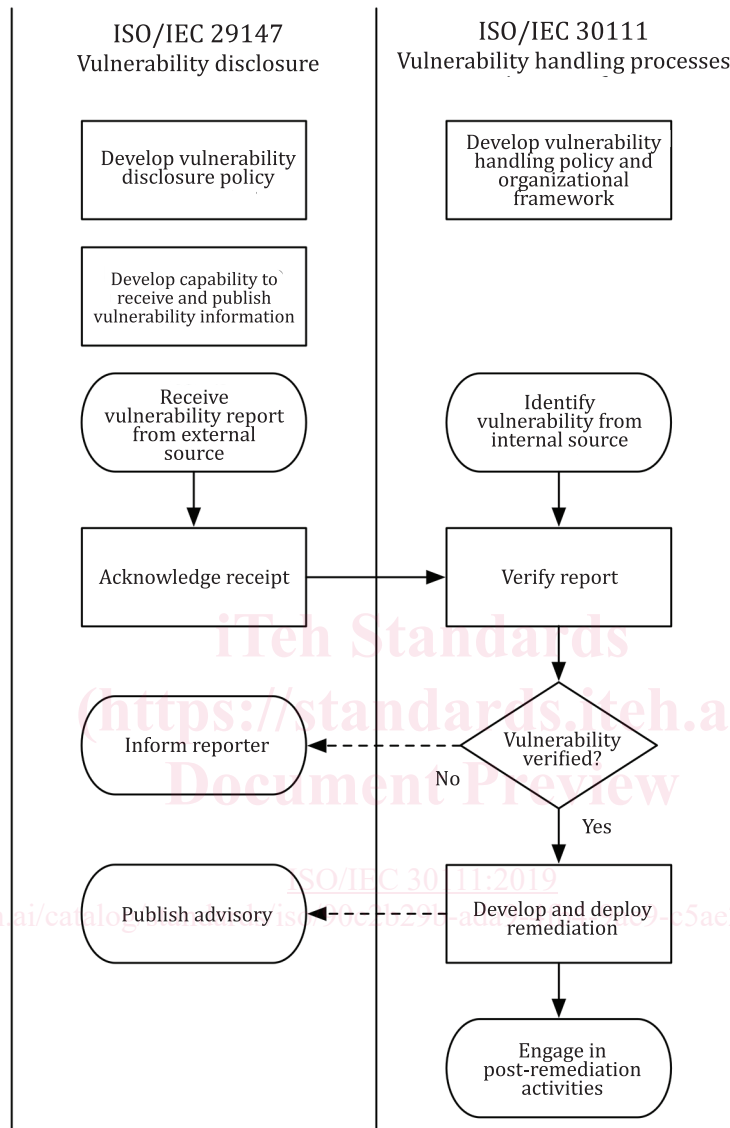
ISO/IEC 29147
Vulnerability disclosure

ISO/IEC 30111
Vulnerability handling processes

Develop vulnerability disclosure policy

Develop vulnerability handling policy and organizational framework

Develop capability to` receive and publish vulnerability information

Receive vulnerability report from external source

Identify vulnerability from internal source

Acknowledge receipt

Verify report

iTeh Standards
(https://standards.iteh.a
Document Preview

Inform reporter

Vulnerability verified?

No

Yes

ISO/IEC 30111:2019

Publish advisory

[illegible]ai/catalog/standards/iso/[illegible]-c5ae

Develop and deploy remediation

Engage in post-remediation activities